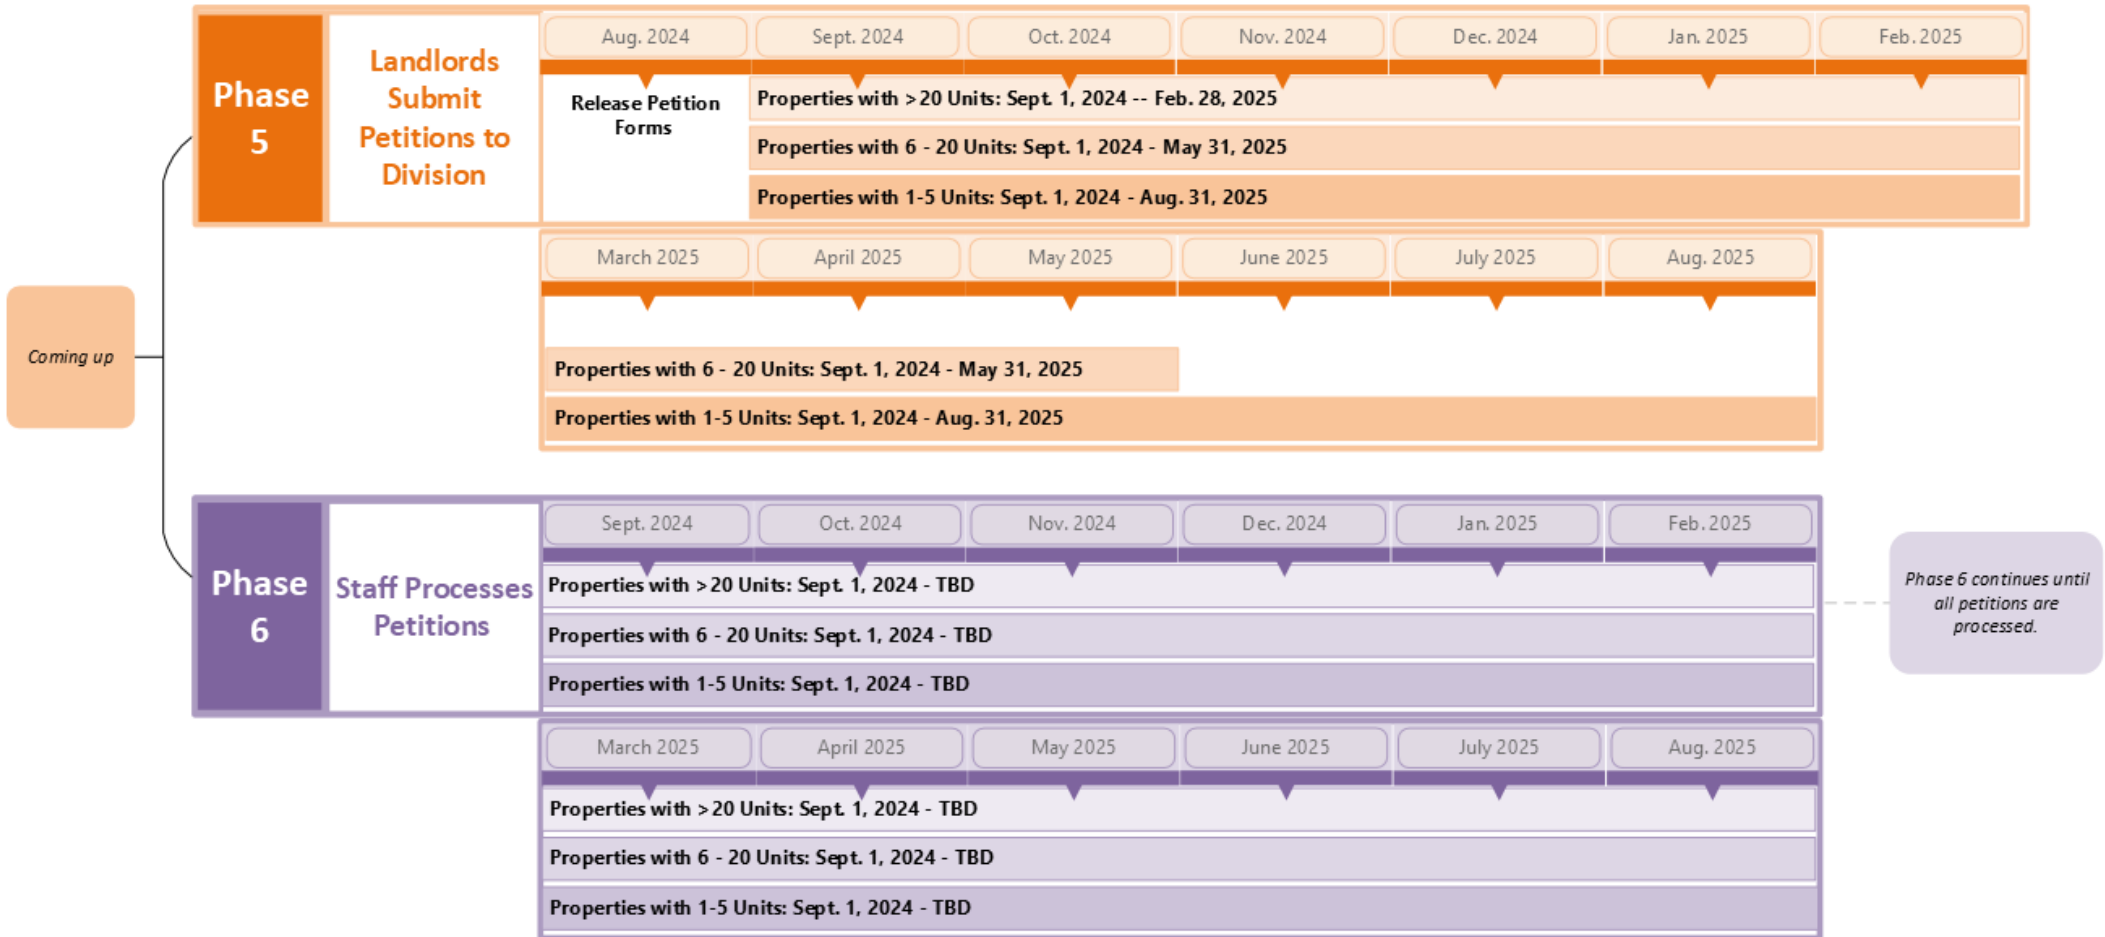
Coming up

Phase 5

Landlords Submit Petitions to Division

Aug. 2024 | Sept. 2024 | Oct. 2024 | Nov. 2024 | Dec. 2024 | Jan. 2025 | Feb. 2025

Release Petition Forms

Properties with >20 Units: Sept. 1, 2024 -- Feb. 28, 2025

Properties with 6 - 20 Units: Sept. 1, 2024 - May 31, 2025

Properties with 1-5 Units: Sept. 1, 2024 - Aug. 31, 2025

March 2025 | April 2025 | May 2025 | June 2025 | July 2025 | Aug. 2025

Properties with 6 - 20 Units: Sept. 1, 2024 - May 31, 2025

Properties with 1-5 Units: Sept. 1, 2024 - Aug. 31, 2025

Phase 6

Staff Processes Petitions

Sept. 2024 | Oct. 2024 | Nov. 2024 | Dec. 2024 | Jan. 2025 | Feb. 2025

Properties with >20 Units: Sept. 1, 2024 - TBD

Properties with 6 - 20 Units: Sept. 1, 2024 - TBD

Properties with 1-5 Units: Sept. 1, 2024 - TBD

Phase 6 continues until all petitions are processed.

March 2025 | April 2025 | May 2025 | June 2025 | July 2025 | Aug. 2025

Properties with >20 Units: Sept. 1, 2024 - TBD

Properties with 6 - 20 Units: Sept. 1, 2024 - TBD

Properties with 1-5 Units: Sept. 1, 2024 - TBD